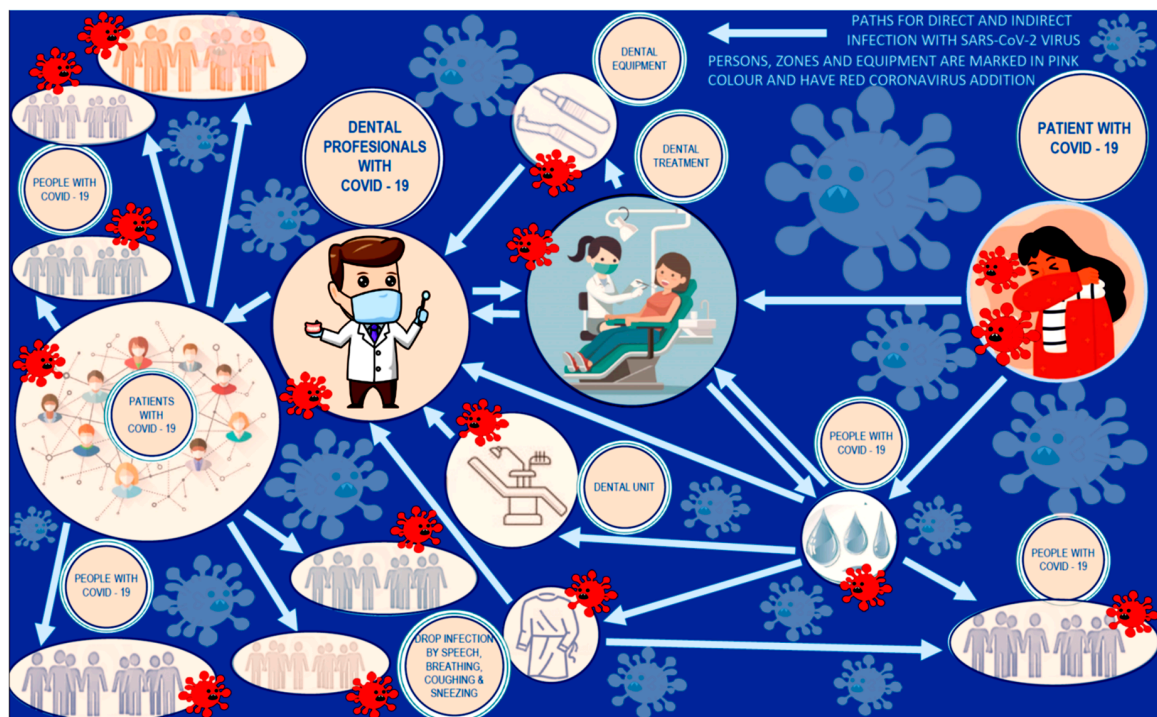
PATHS FOR DIRECT AND INDIRECT INFECTION WITH SARS-CoV-2 VIRUS

PERSONS, ZONES AND EQUIPMENT ARE MARKED IN PINK COLOUR AND HAVE RED CORONAVIRUS ADDITION

DENTAL EQUIPMENT

DENTAL TREATMENT

DENTAL PROFESIONALS WITH COVID - 19

PATIENT WITH COVID - 19

PEOPLE WITH COVID - 19

PATIENTS WITH COVID - 19

DENTAL UNIT

PEOPLE WITH COVID - 19

PEOPLE WITH COVID - 19

PEOPLE WITH COVID - 19

DROP INFECTION BY SPEECH, BREATHING, COUGHING & SNEEZING